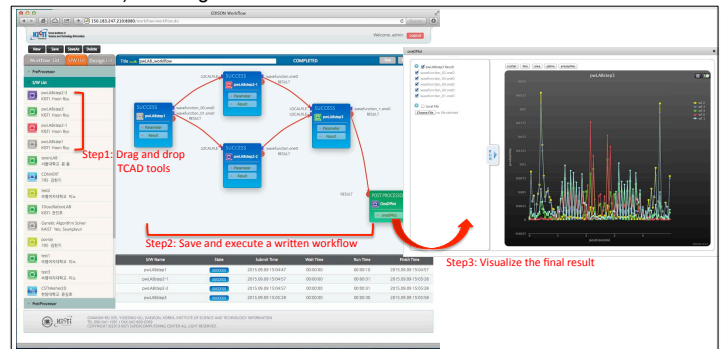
EDISON Workflow

150.183.247.230:8080/workflow/workflow.do

KISTI

Welcome, admin

Logout

New Save Sample Delete

Workflow List SW List Design List

PreProcessor

S/W List

pwLABstep1-1 KISTI Hsien Rou

pwLABstep2-1 KISTI Hsien Rou

pwLABstep2-2 KISTI Hsien Rou

pwLABstep3 KISTI Hsien Rou

Step1: Drag and drop TCAD tools

Title pwLAB_workflow

COMPLETED

SUCCESS pwLABstep1

SUCCESS pwLABstep2-1

SUCCESS pwLABstep2-2

SUCCESS pwLABstep3

Parameter

Result

LOCALFILE

RESULT

POST PROCESSOR

OneDPlot

Step2: Save and execute a written workflow

| S/W Name | State | Submit Time | Wait Time | Run Time | Finish Time |
|---|---|---|---|---|---|
| pwLABstep1 | SUCCESS | 2015.09.09 15:04:47 | 00:00:00 | 00:00:10 | 2015.09.09 15:04:57 |
| pwLABstep2-1 | SUCCESS | 2015.09.09 15:04:57 | 00:00:00 | 00:00:31 | 2015.09.09 15:05:28 |
| pwLABstep2-2 | SUCCESS | 2015.09.09 15:04:57 | 00:00:00 | 00:00:31 | 2015.09.09 15:05:28 |
| pwLABstep3 | SUCCESS | 2015.09.09 15:05:28 | 00:00:00 | 00:00:30 | 2015.09.09 15:05:58 |

PostProcessor

KISTI

oneDPlot

pwLABstep3 Result

Local File

Choose File

Step3: Visualize the final result